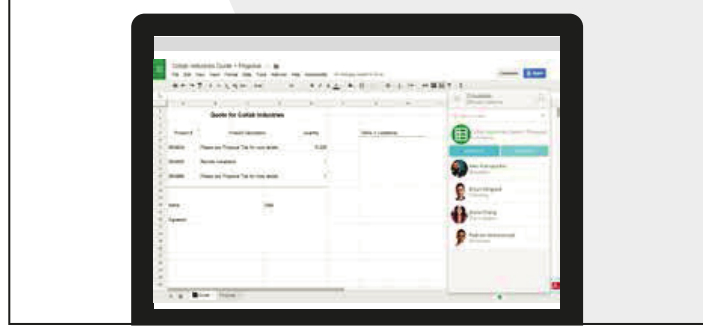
Collab Industries Quote + Proposal

Quote for Collab Industries

| Product # | Product Description | Quantity |
|---|---|---|
| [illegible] | Please see Proposal Tab for more details | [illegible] |
| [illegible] | Remote installation | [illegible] |
| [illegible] | Please see Proposal Tab for more details | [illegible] |

Name

Date

Signature

Terms + conditions

Quote

Proposal